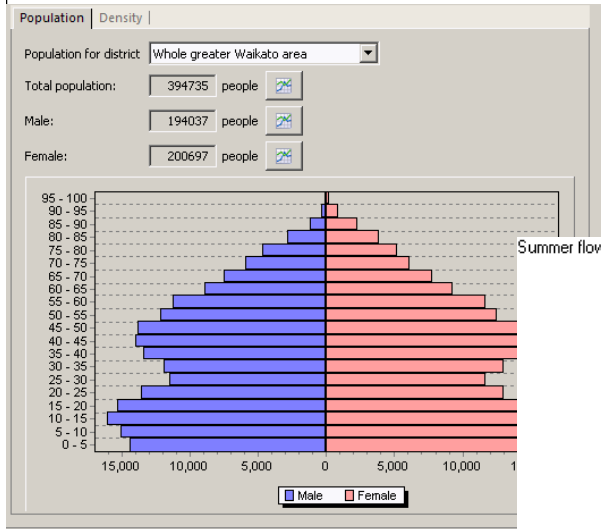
Population | Density

Population for district Whole greater Waikato area

Total population: 394735 people

Male: 194037 people

Female: 200697 people

95 - 100
90 - 95
85 - 90
80 - 85
75 - 80
70 - 75
65 - 70
60 - 65
55 - 60
50 - 55
45 - 50
40 - 45
35 - 40
30 - 35
25 - 30
20 - 25
15 - 20
10 - 15
5 - 10
0 - 5

15,000 10,000 5,000 0 5,000 10,000 1

Male Female

Summer flov